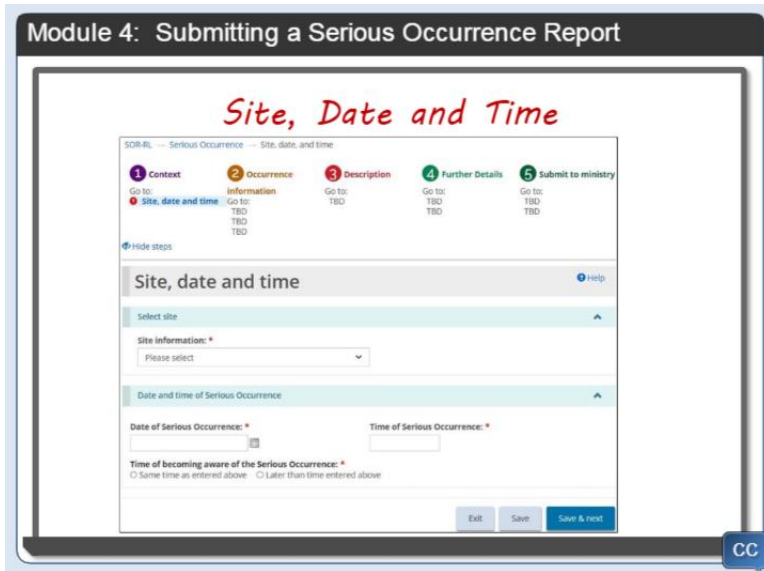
Module 4: Submitting a Serious Occurrence Report

Site, Date and Time

SOR-RL → Serious Occurrence → Site, date, and time

1 Context
Go to:
Site, date and time

2 Occurrence information
Go to:
TBD
TBD
TBD

3 Description
Go to:
TBD

4 Further Details
Go to:
TBD
TBD

5 Submit to ministry
Go to:
TBD
TBD

Hide steps

Site, date and time

Help

Select site

Site information: *
Please select

Date and time of Serious Occurrence

Date of Serious Occurrence: *

Time of Serious Occurrence: *

Time of becoming aware of the Serious Occurrence: *
Same time as entered above
Later than time entered above

Exit Save Save & next

CC